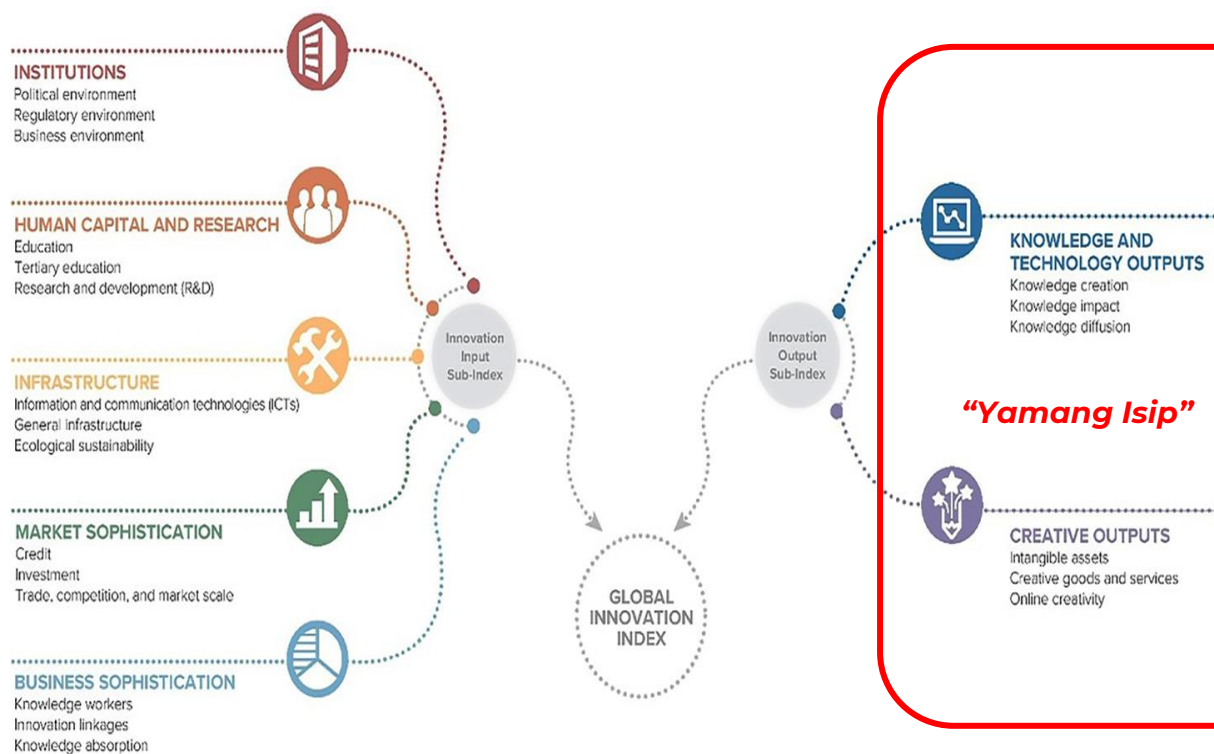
INSTITUTIONS
Political environment
Regulatory environment
Business environment

HUMAN CAPITAL AND RESEARCH
Education
Tertiary education
Research and development (R&D)

INFRASTRUCTURE
Information and communication technologies (ICTs)
General infrastructure
Ecological sustainability

MARKET SOPHISTICATION
Credit
Investment
Trade, competition, and market scale

BUSINESS SOPHISTICATION
Knowledge workers
Innovation linkages
Knowledge absorption

Innovation Input Sub-Index

GLOBAL INNOVATION INDEX

Innovation Output Sub-Index

KNOWLEDGE AND TECHNOLOGY OUTPUTS
Knowledge creation
Knowledge impact
Knowledge diffusion

“Yamang Isip”

CREATIVE OUTPUTS
Intangible assets
Creative goods and services
Online creativity